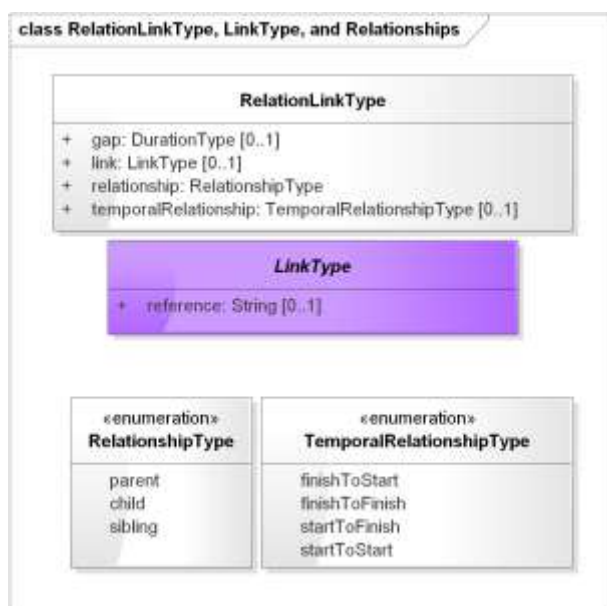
class RelationLinkType, LinkType, and Relationships

RelationLinkType

+ gap: DurationType [0..1]
+ link: LinkType [0..1]
+ relationship: RelationshipType
+ temporalRelationship: TemporalRelationshipType [0..1]

LinkType

+ reference: String [0..1]

«enumeration»
RelationshipType

parent
child
sibling

«enumeration»
TemporalRelationshipType

finishToStart
finishToFinish
startToFinish
startToStart